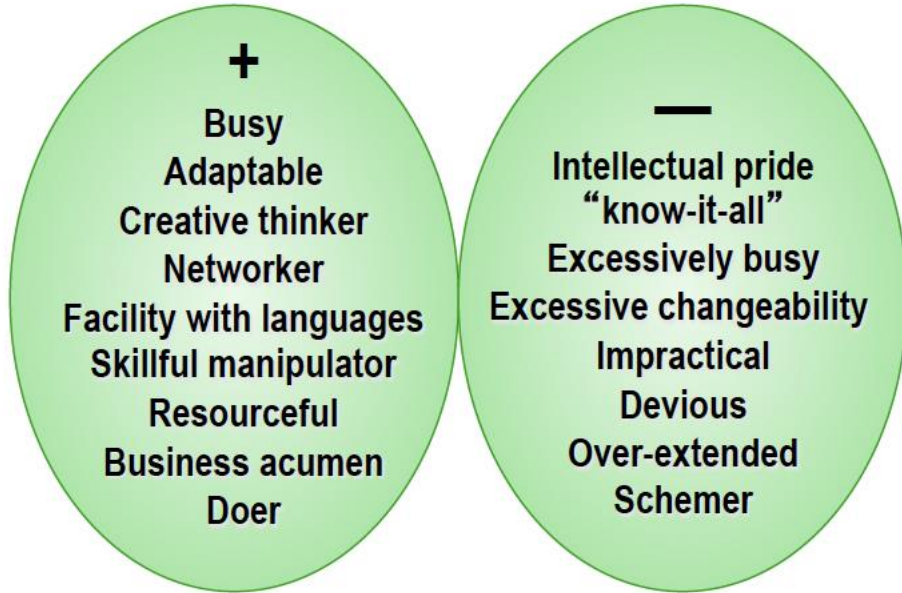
+

Busy
Adaptable
Creative thinker
Networker
Facility with languages
Skillful manipulator
Resourceful
Business acumen
Doer

—

Intellectual pride
“know-it-all”
Excessively busy
Excessive changeability
Impractical
Devious
Over-extended
Schemer